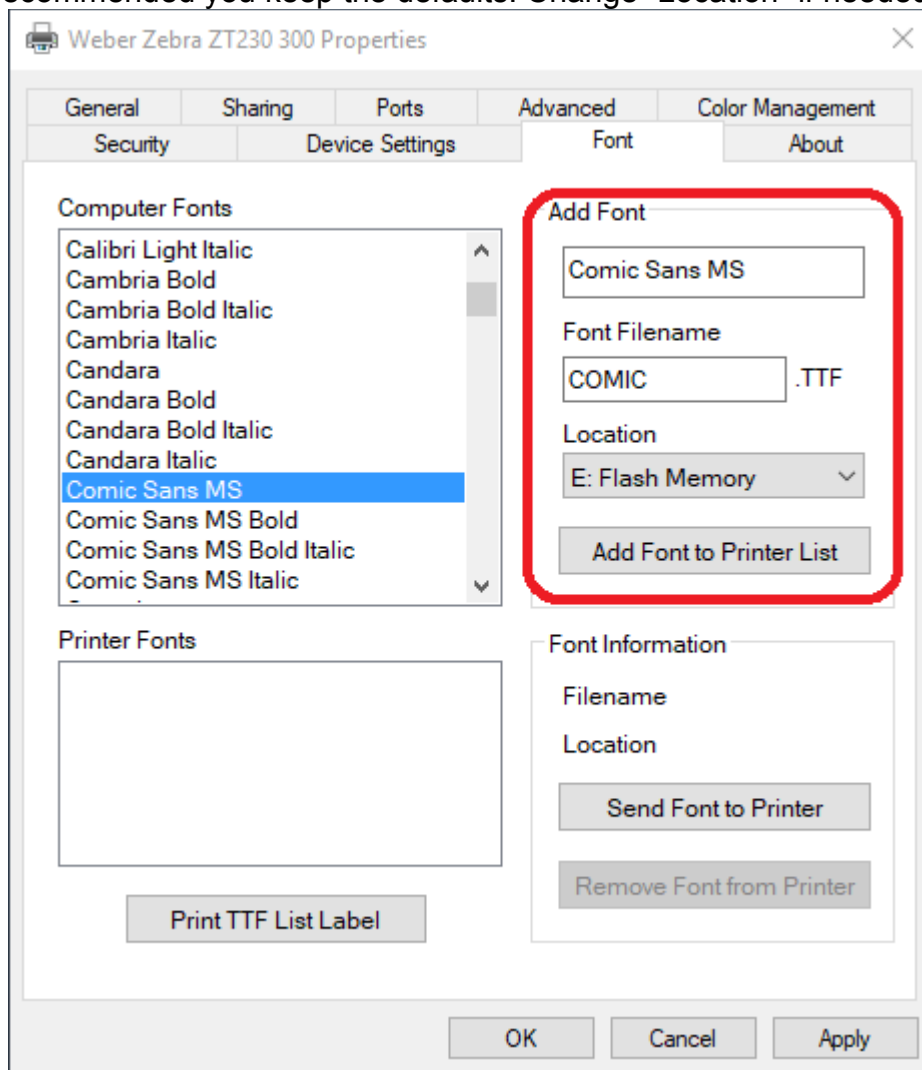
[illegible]ecommended you keep the defaults. Change "Location" if needed

Weber Zebra ZT230 300 Properties

General | Sharing | Ports | Advanced | Color Management
Security | Device Settings | Font | About

Computer Fonts
Calibri Light Italic
Cambria Bold
Cambria Bold Italic
Cambria Italic
Candara
Candara Bold
Candara Bold Italic
Candara Italic
Comic Sans MS
Comic Sans MS Bold
Comic Sans MS Bold Italic
Comic Sans MS Italic

Add Font
Comic Sans MS
Font Filename
COMIC .TTF
Location
E: Flash Memory
Add Font to Printer List

Printer Fonts

Font Information
Filename
Location
Send Font to Printer
Remove Font from Printer

Print TTF List Label

OK Cancel Apply